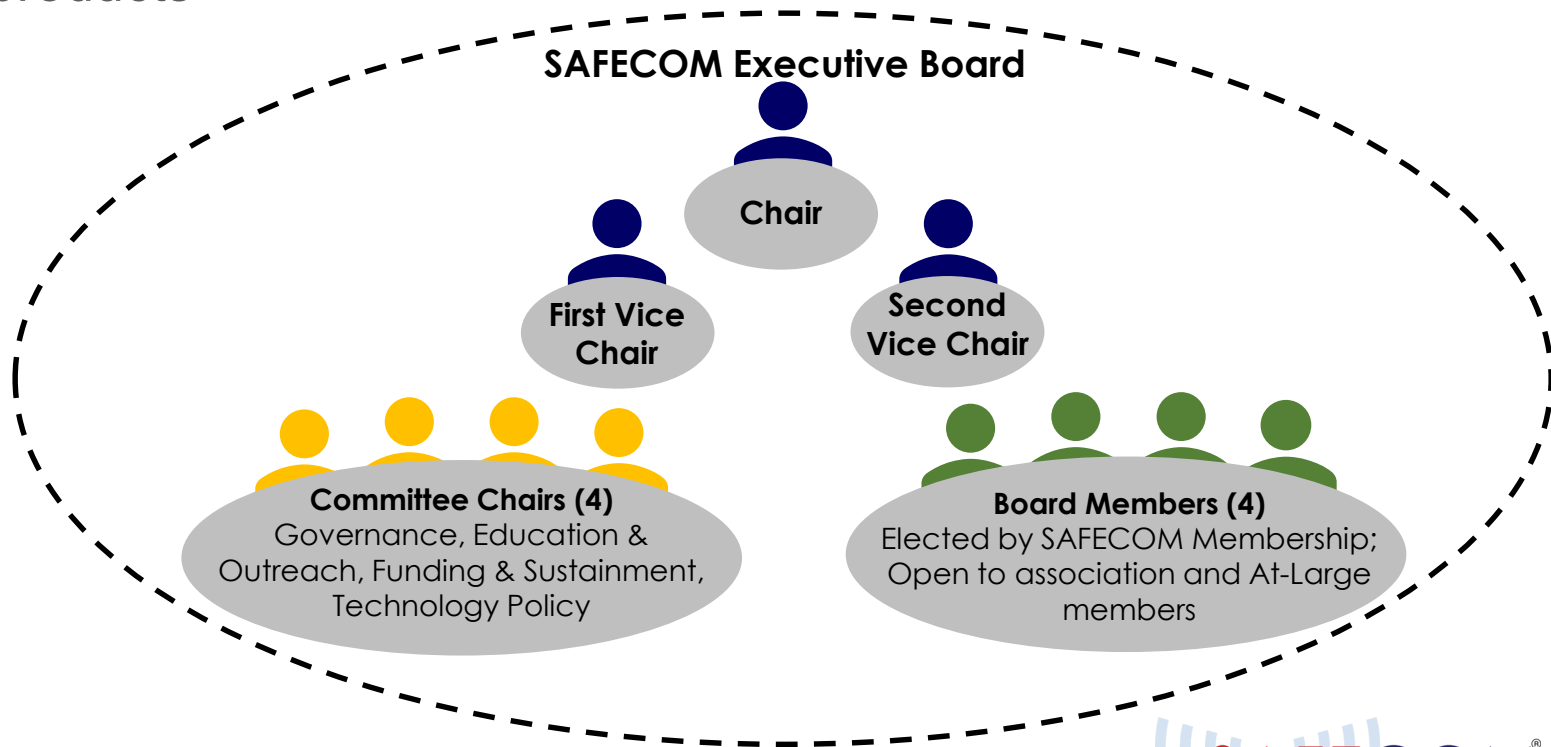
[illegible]

SAFECOM Executive Board

Chair

First Vice Chair

Second Vice Chair

Committee Chairs (4)
Governance, Education & Outreach, Funding & Sustainment, Technology Policy

Board Members (4)
Elected by SAFECOM Membership; Open to association and At-Large members

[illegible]